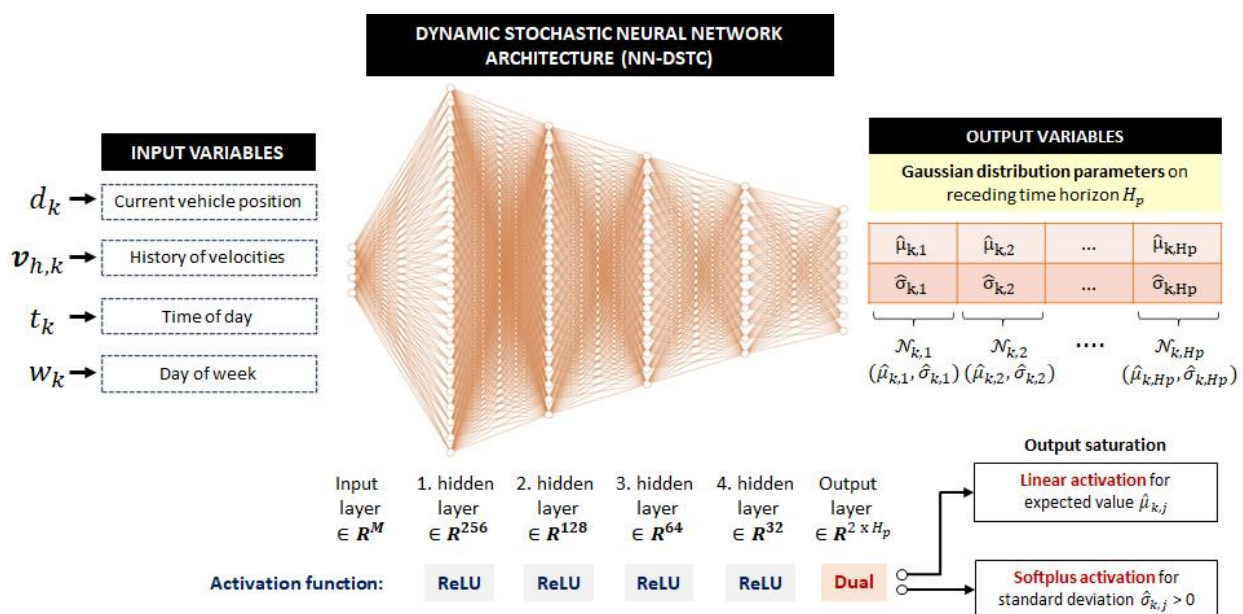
DYNAMIC STOCHASTIC NEURAL NETWORK ARCHITECTURE (NN-DSTC)

INPUT VARIABLES

$d_k$ Current vehicle position

$v_{h,k}$ History of velocities

$t_k$ Time of day

$w_k$ Day of week

OUTPUT VARIABLES

**Gaussian distribution parameters** on receding time horizon $H_p$

| $\hat{\mu}_{k,1}$ | $\hat{\mu}_{k,2}$ | ... | $\hat{\mu}_{k,Hp}$ |
|---|---|---|---|
| $\hat{\sigma}_{k,1}$ | $\hat{\sigma}_{k,2}$ | ... | $\hat{\sigma}_{k,Hp}$ |

$\mathcal{N}_{k,1}$ $(\hat{\mu}_{k,1}, \hat{\sigma}_{k,1})$ $\mathcal{N}_{k,2}$ $(\hat{\mu}_{k,2}, \hat{\sigma}_{k,2})$ .... $\mathcal{N}_{k,Hp}$ $(\hat{\mu}_{k,Hp}, \hat{\sigma}_{k,Hp})$

Input layer $\in \boldsymbol{R}^{M}$

1. hidden layer $\in \boldsymbol{R}^{256}$

2. hidden layer $\in \boldsymbol{R}^{128}$

3. hidden layer $\in \boldsymbol{R}^{64}$

4. hidden layer $\in \boldsymbol{R}^{32}$

Output layer $\in \boldsymbol{R}^{2 \times H_p}$

Activation function: ReLU ReLU ReLU ReLU Dual

Output saturation

Linear activation for expected value $\hat{\mu}_{k,j}$

Softplus activation for standard deviation $\hat{\sigma}_{k,j} > 0$